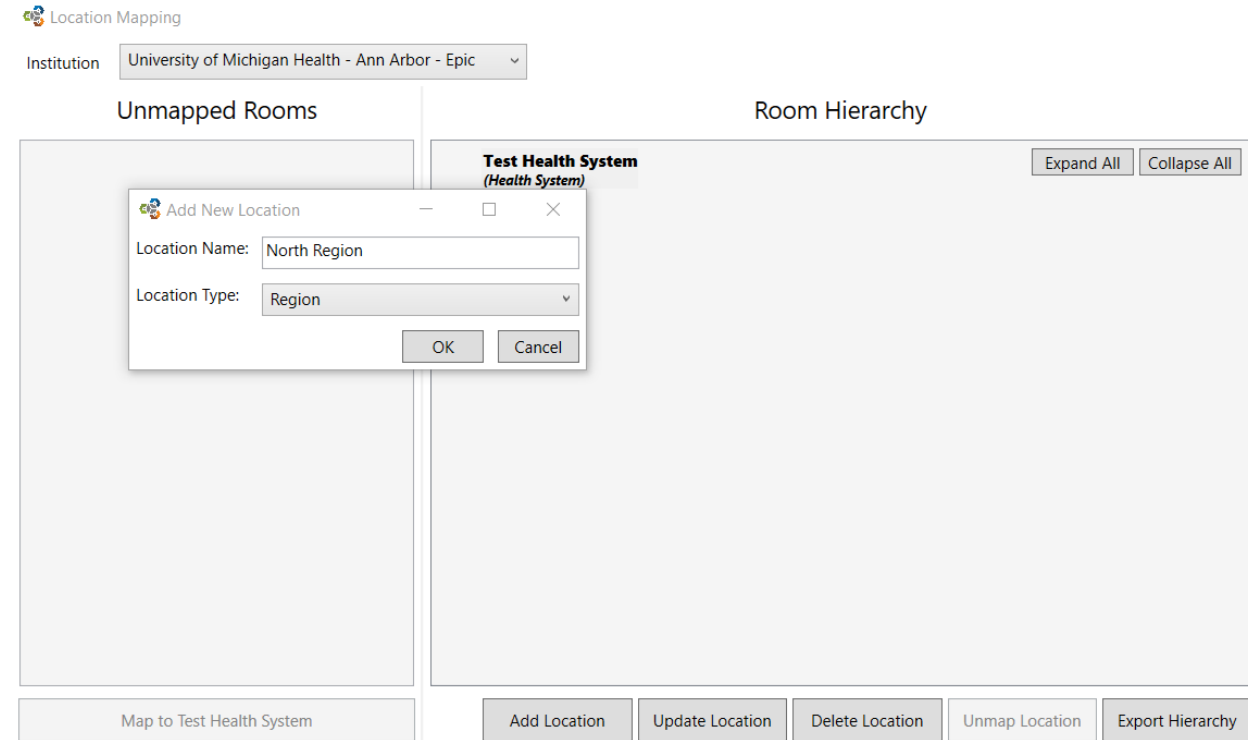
Location Mapping

Institution University of Michigan Health - Ann Arbor - Epic

Unmapped Rooms

Room Hierarchy

Test Health System
*(Health System)*

Expand All Collapse All

Add New Location

Location Name: North Region

Location Type: Region

OK Cancel

Map to Test Health System

Add Location Update Location Delete Location Unmap Location Export Hierarchy